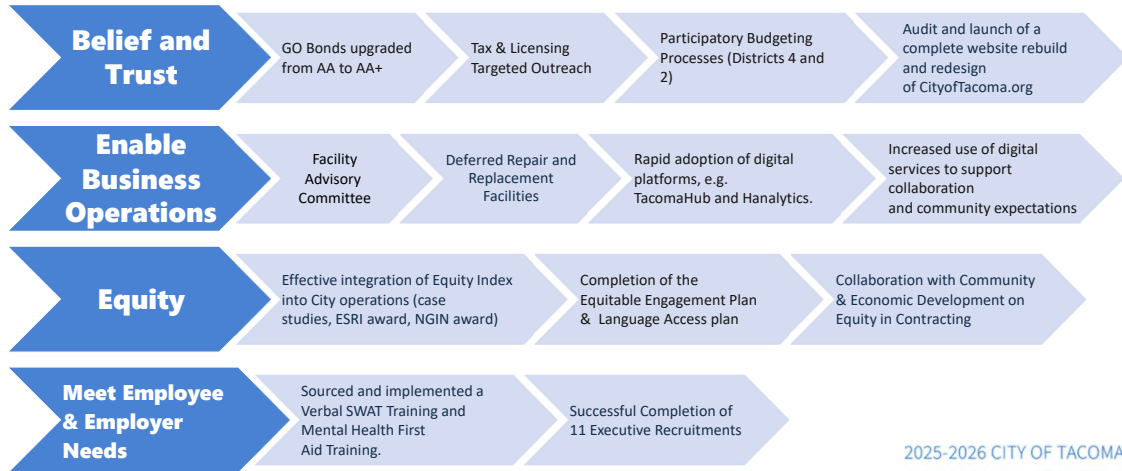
Belief and Trust

GO Bonds upgraded from AA to AA+

Tax & Licensing Targeted Outreach

Participatory Budgeting Processes (Districts 4 and 2)

Audit and launch of a complete website rebuild and redesign of CityofTacoma.org

Enable Business Operations

Facility Advisory Committee

Deferred Repair and Replacement Facilities

Rapid adoption of digital platforms, e.g. TacomaHub and Hanalytics.

Increased use of digital services to support collaboration and community expectations

Equity

Effective integration of Equity Index into City operations (case studies, ESRI award, NGIN award)

Completion of the Equitable Engagement Plan & Language Access plan

Collaboration with Community & Economic Development on Equity in Contracting

Meet Employee & Employer Needs

Sourced and implemented a Verbal SWAT Training and Mental Health First Aid Training.

Successful Completion of 11 Executive Recruitments

2025-2026 CITY OF TACOMA